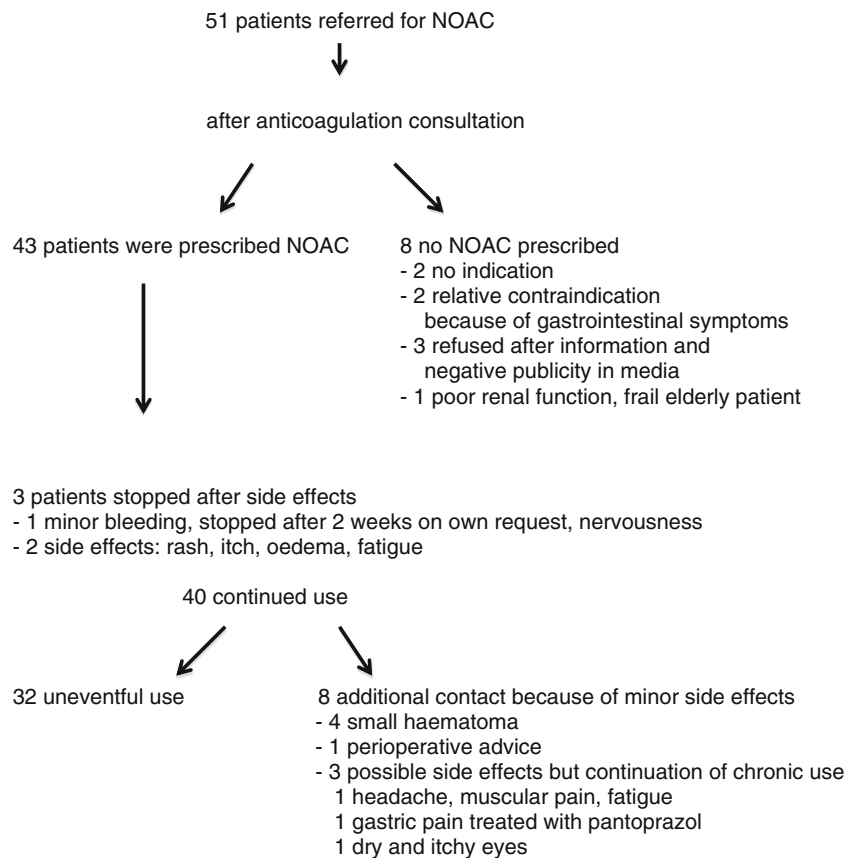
51 patients referred for NOAC

after anticoagulation consultation

43 patients were prescribed NOAC

8 no NOAC prescribed
- 2 no indication
- 2 relative contraindication because of gastrointestinal symptoms
- 3 refused after information and negative publicity in media
- 1 poor renal function, frail elderly patient

3 patients stopped after side effects
- 1 minor bleeding, stopped after 2 weeks on own request, nervousness
- 2 side effects: rash, itch, oedema, fatigue

40 continued use

32 uneventful use

8 additional contact because of minor side effects
- 4 small haematoma
- 1 perioperative advice
- 3 possible side effects but continuation of chronic use
1 headache, muscular pain, fatigue
1 gastric pain treated with pantoprazol
1 dry and itchy eyes